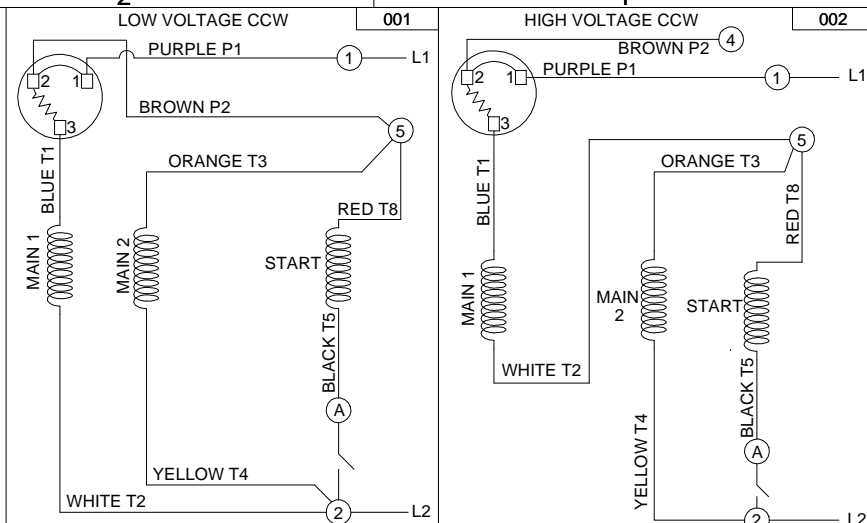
LOW VOLTAGE CCW
001
PURPLE P1
1
L1
2
1
3
BROWN P2
5
ORANGE T3
RED T8
BLUE T1
MAIN 1
MAIN 2
START
BLACK T5
A
YELLOW T4
WHITE T2
2
L2

HIGH VOLTAGE CCW
002
BROWN P2
4
PURPLE P1
1
L1
2
1
3
5
ORANGE T3
RED T8
BLUE T1
MAIN 1
MAIN 2
START
WHITE T2
BLACK T5
YELLOW T4
A
2
L2